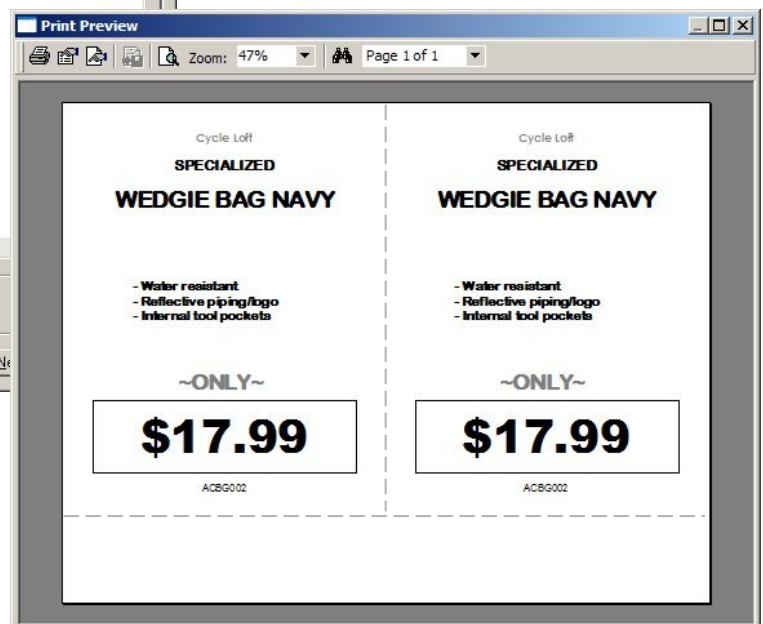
Print Preview

Zoom: 47%

Page 1 of 1

Cycle Loft

SPECIALIZED

WEDGIE BAG NAVY

- Water resistant
- Reflective piping/logo
- Internal tool pockets

~ONLY~

$17.99

ACBG002

Cycle Loft

SPECIALIZED

WEDGIE BAG NAVY

- Water resistant
- Reflective piping/logo
- Internal tool pockets

~ONLY~

$17.99

ACBG002